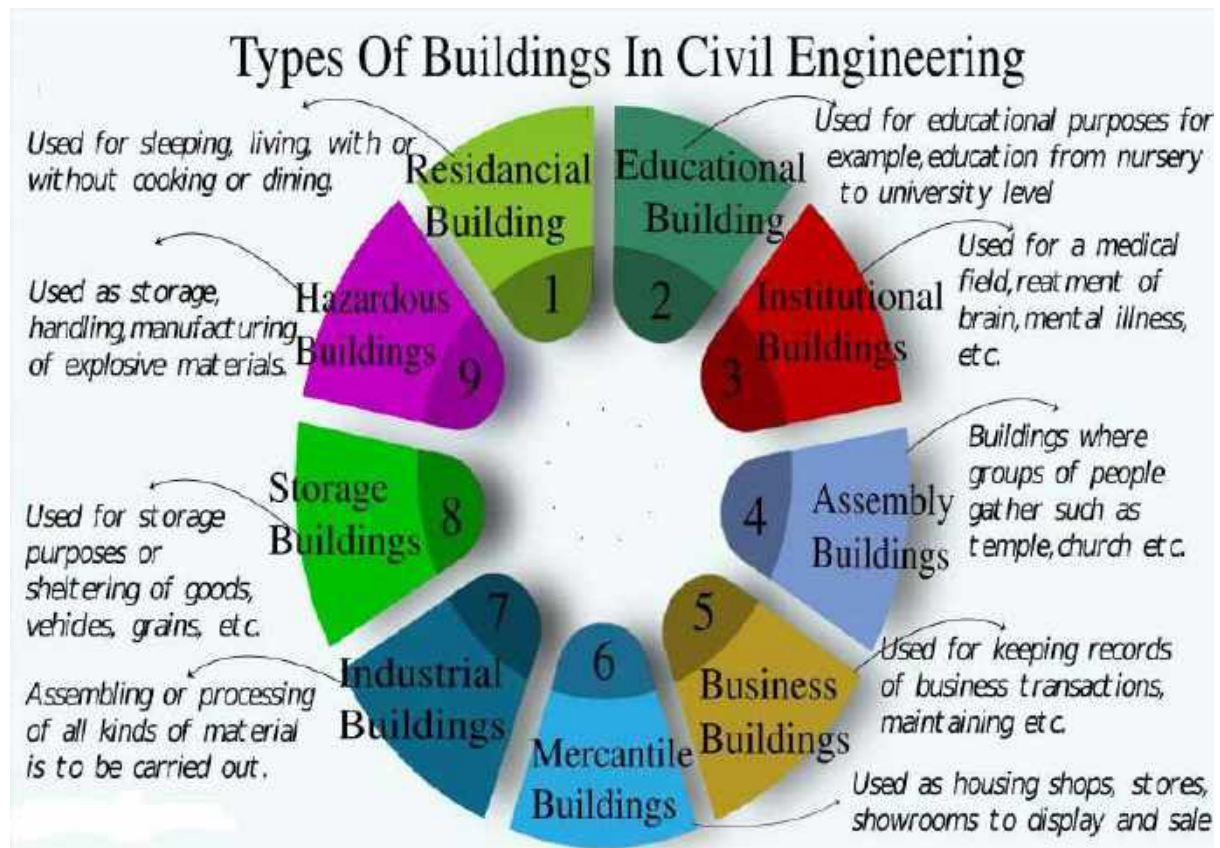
Types Of Buildings In Civil Engineering

Used for sleeping, living, with or without cooking or dining.

Residancial Building
1

Educational Building
2

Used for educational purposes for example, education from nursery to university level

Used as storage, handling, manufacturing of explosive materials.

Hazardous Buildings
9

Institutional Buildings
3

Used for a medical field, reatment of brain, mental illness, etc.

Buildings where groups of people gather such as temple, church etc.

Assembly Buildings
4

Storage Buildings
8

Used for storage purposes or sheltering of goods, vehicles, grains, etc.

7
Industrial Buildings

Assembling or processing of all kinds of material is to be carried out.

6
Mercantile Buildings

5
Business Buildings

Used for keeping records of business transactions, maintaining etc.

Used as housing shops, stores, showrooms to display and sale